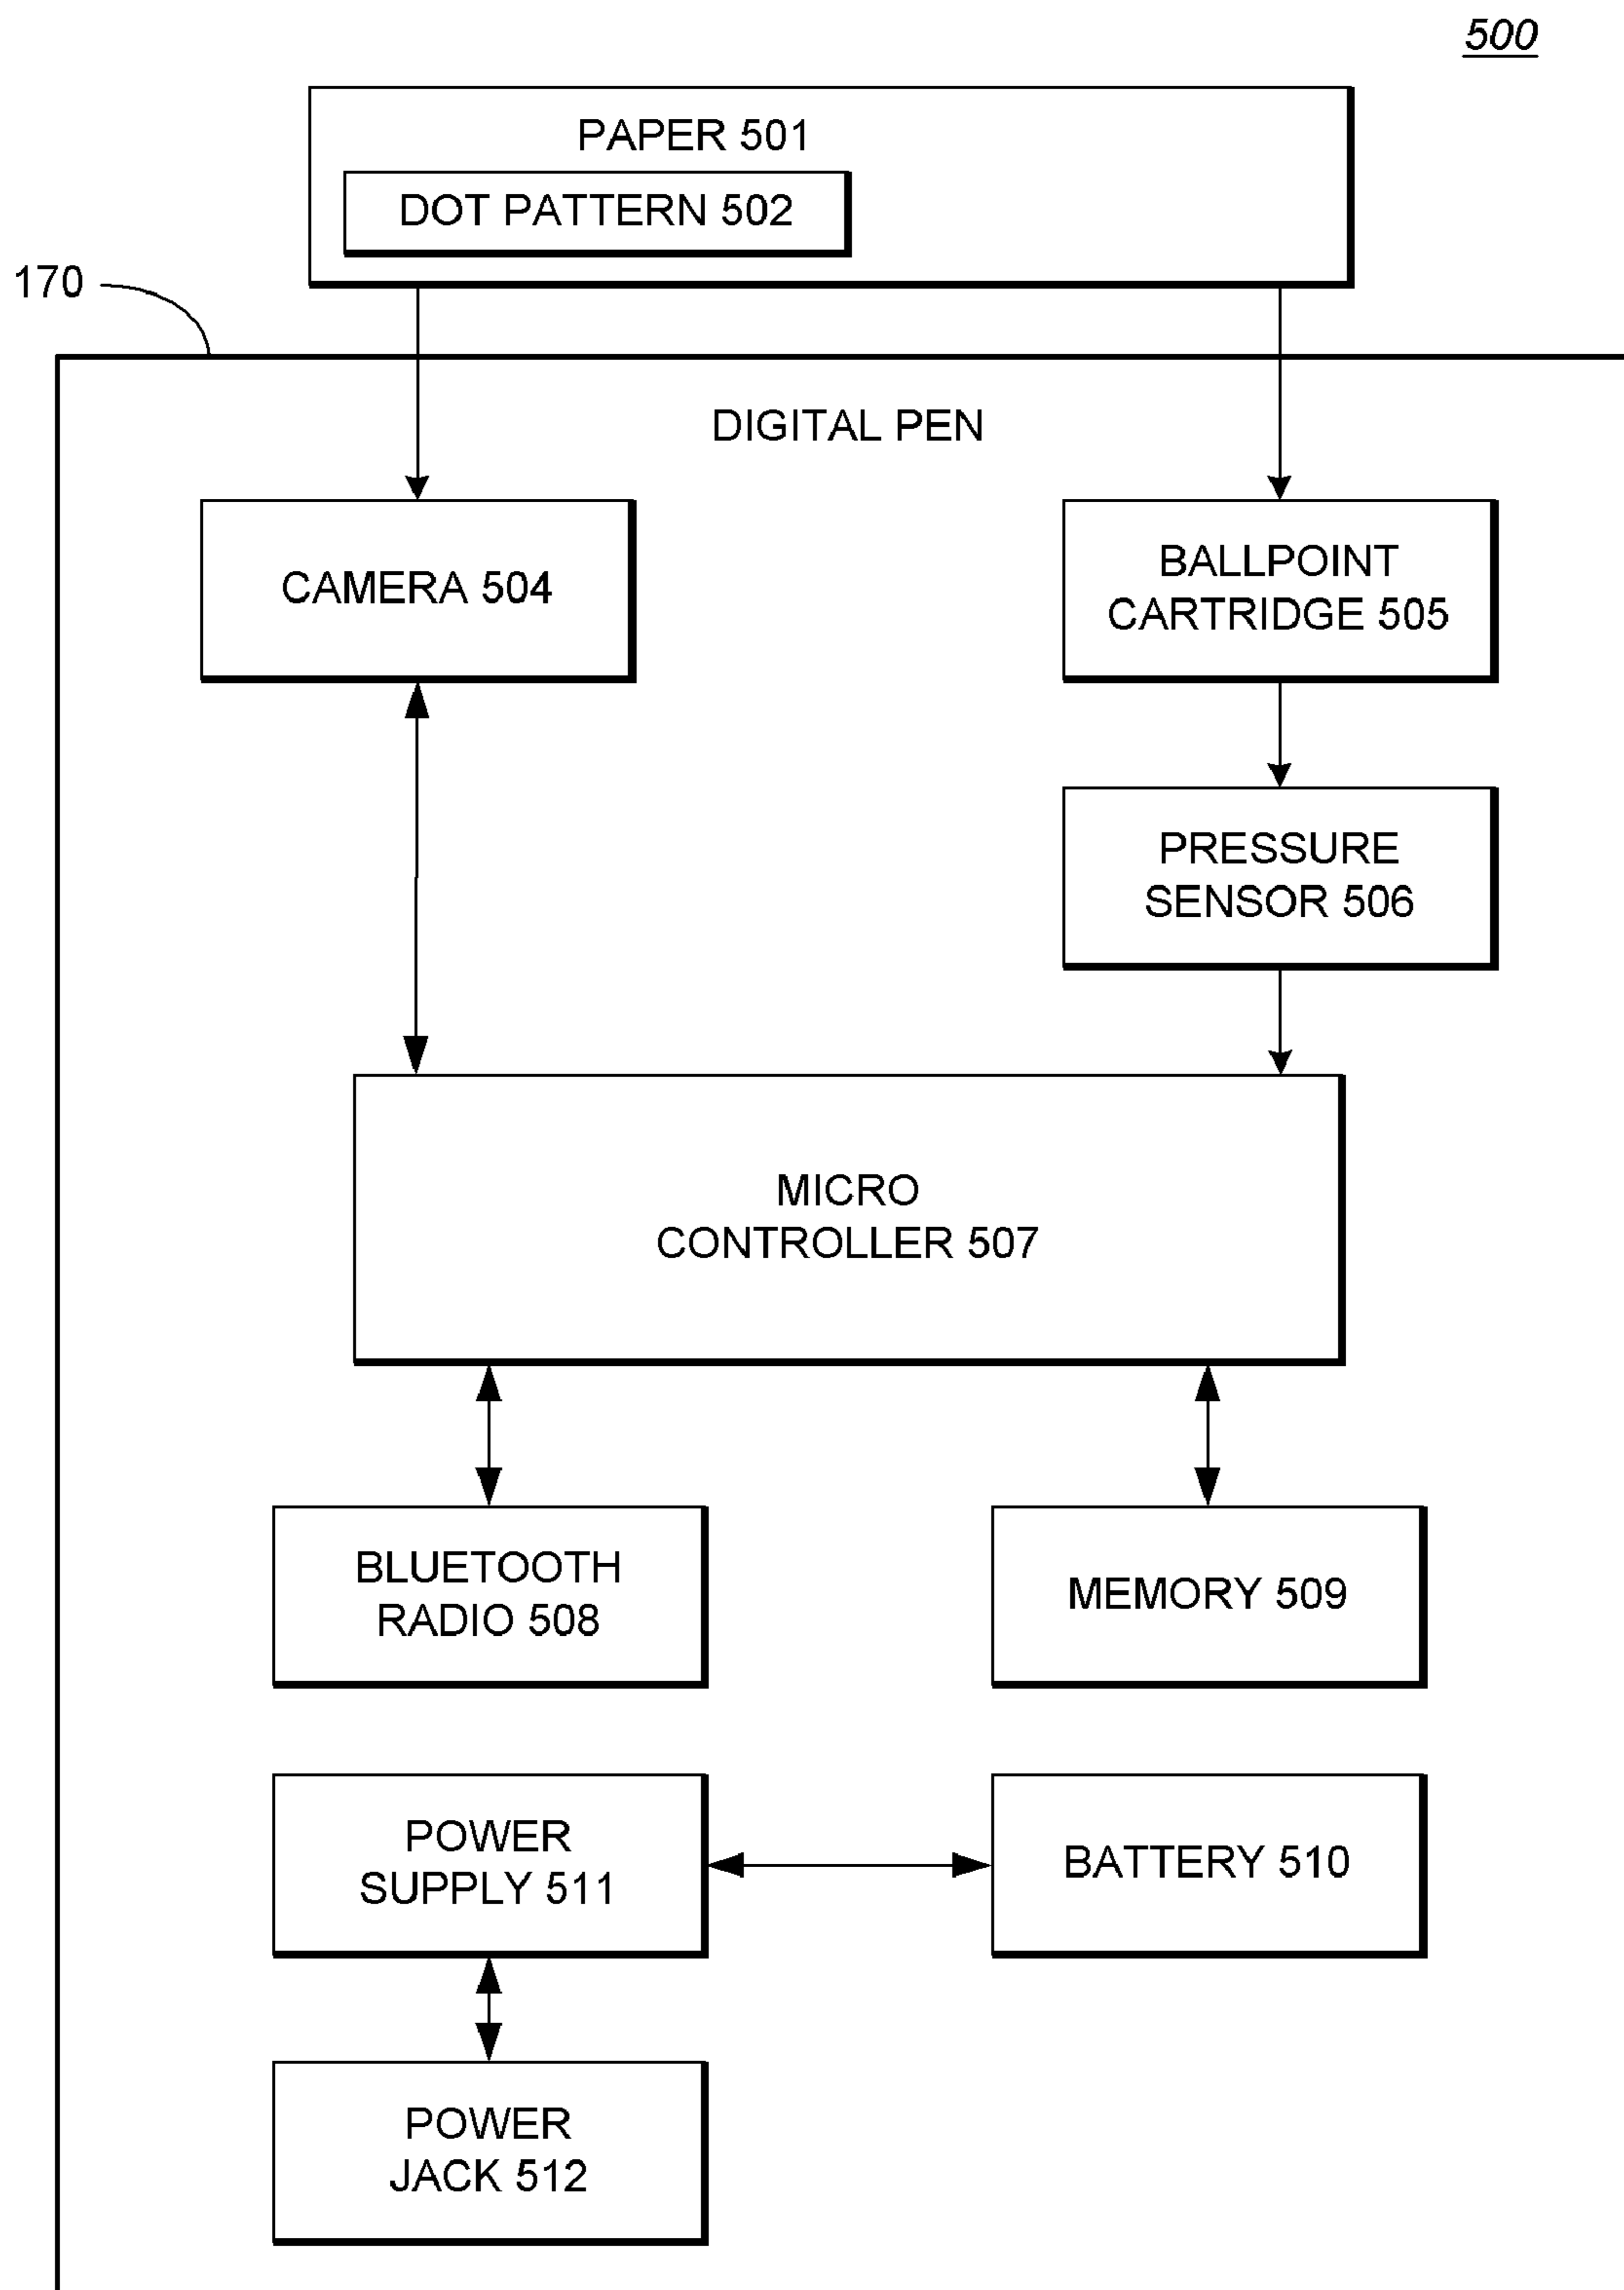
500

PAPER 501

DOT PATTERN 502

170

DIGITAL PEN

CAMERA 504

BALLPOINT CARTRIDGE 505

PRESSURE SENSOR 506

MICRO CONTROLLER 507

BLUETOOTH RADIO 508

MEMORY 509

POWER SUPPLY 511

BATTERY 510

POWER JACK 512